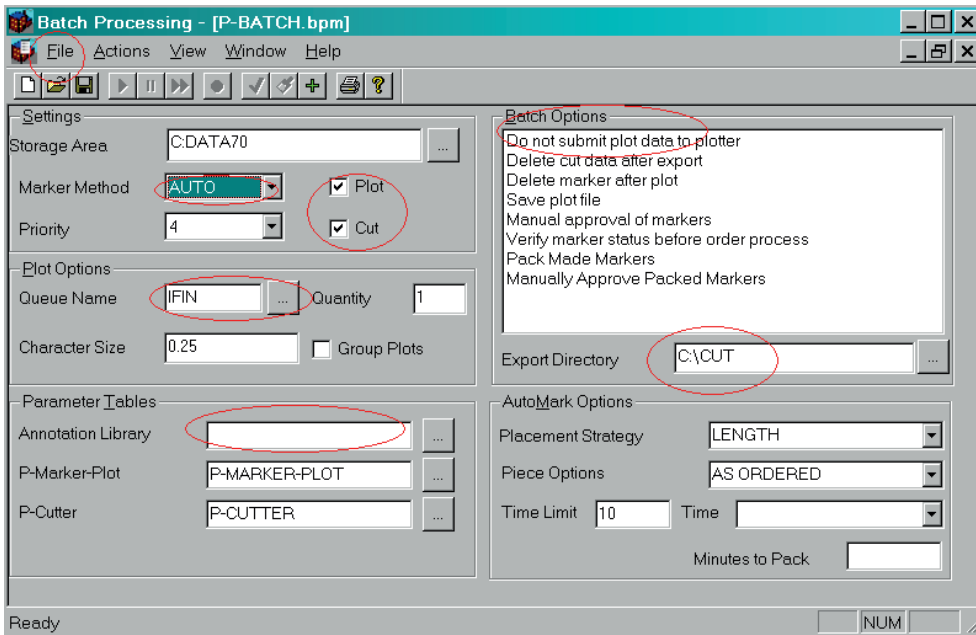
Batch Processing - [P-BATCH.bpm]

File Actions View Window Help

Settings

Storage Area C:DATA70 ...

Marker Method AUTO

Plot

Cut

Priority 4

Plot Options

Queue Name IFIN ... Quantity 1

Character Size 0.25 Group Plots

Parameter Tables

Annotation Library ...

P-Marker-Plot P-MARKER-PLOT ...

P-Cutter P-CUTTER ...

Batch Options

Do not submit plot data to plotter
Delete cut data after export
Delete marker after plot
Save plot file
Manual approval of markers
Verify marker status before order process
Pack Made Markers
Manually Approve Packed Markers

Export Directory C:\CUT ...

AutoMark Options

Placement Strategy LENGTH

Piece Options AS ORDERED

Time Limit 10 Time

Minutes to Pack

Ready NUM